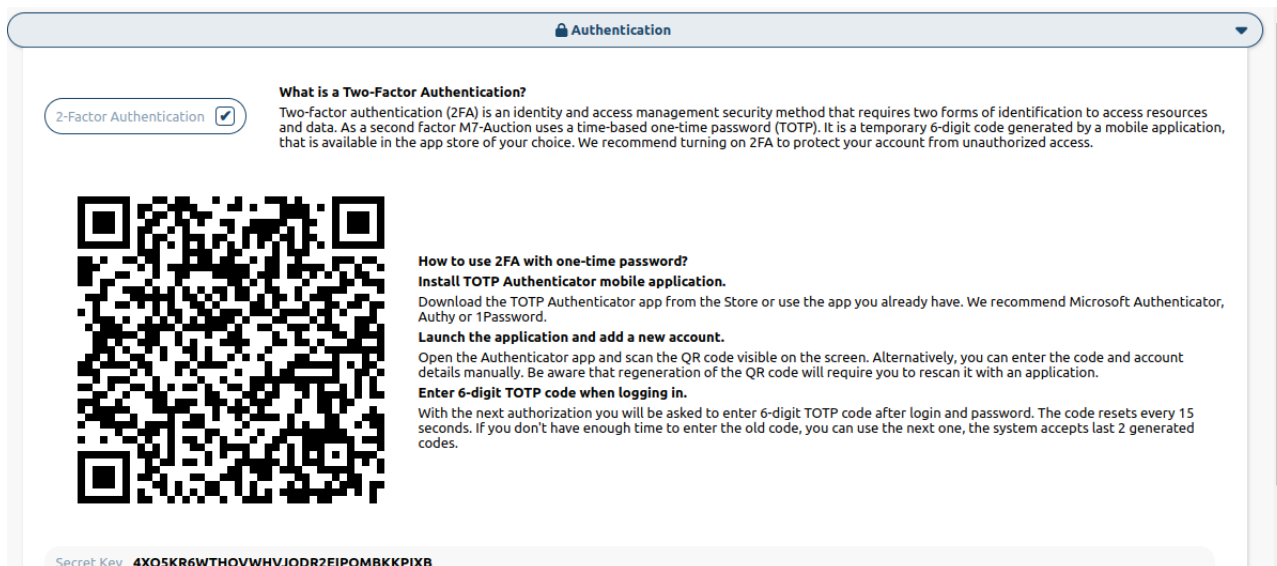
Authentication

2-Factor Authentication

What is a Two-Factor Authentication?
Two-factor authentication (2FA) is an identity and access management security method that requires two forms of identification to access resources and data. As a second factor M7-Auction uses a time-based one-time password (TOTP). It is a temporary 6-digit code generated by a mobile application, that is available in the app store of your choice. We recommend turning on 2FA to protect your account from unauthorized access.

How to use 2FA with one-time password?
Install TOTP Authenticator mobile application.
Download the TOTP Authenticator app from the Store or use the app you already have. We recommend Microsoft Authenticator, Authy or 1Password.
Launch the application and add a new account.
Open the Authenticator app and scan the QR code visible on the screen. Alternatively, you can enter the code and account details manually. Be aware that regeneration of the QR code will require you to rescan it with an application.
Enter 6-digit TOTP code when logging in.
With the next authorization you will be asked to enter 6-digit TOTP code after login and password. The code resets every 15 seconds. If you don't have enough time to enter the old code, you can use the next one, the system accepts last 2 generated codes.

Secret Key 4XO5KR6WTHOVWHVJODR2EIPOMBKKPIXB